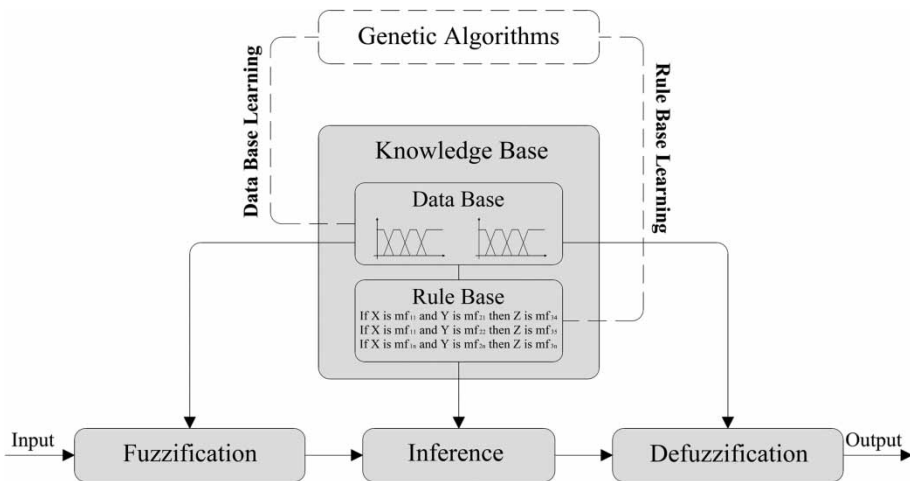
Genetic Algorithms

Data Base Learning

Rule Base Learning

Knowledge Base

Data Base

Rule Base

If X is $mf_{11}$ and Y is $mf_{21}$ then Z is $mf_{34}$

If X is $mf_{11}$ and Y is $mf_{22}$ then Z is $mf_{35}$

If X is $mf_{1n}$ and Y is $mf_{2n}$ then Z is $mf_{3n}$

Input

Fuzzification

Inference

Defuzzification

Output